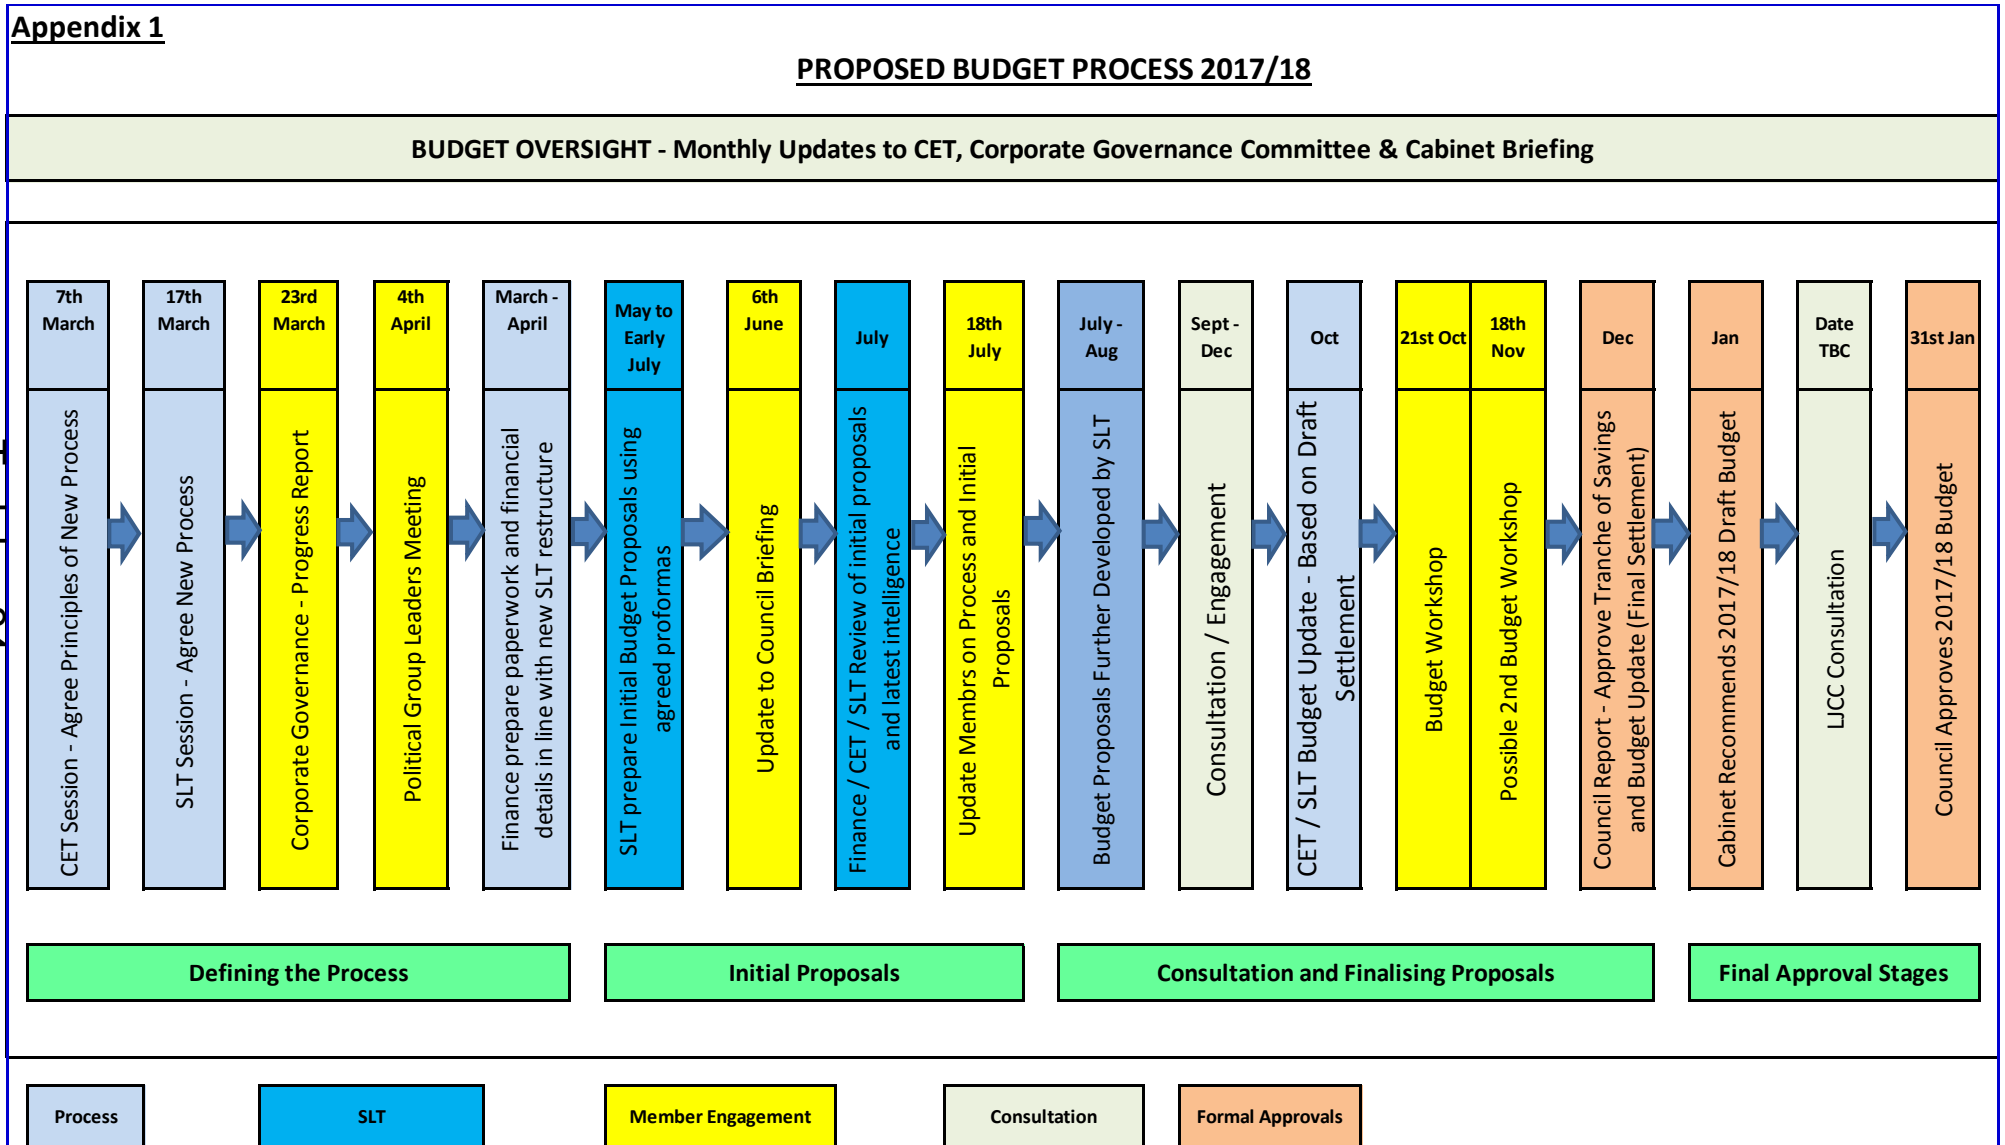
Appendix 1

PROPOSED BUDGET PROCESS 2017/18

BUDGET OVERSIGHT - Monthly Updates to CET, Corporate Governance Committee & Cabinet Briefing

7th March
CET Session - Agree Principles of New Process

17th March
SLT Session - Agree New Process

23rd March
Corporate Governance - Progress Report

4th April
Political Group Leaders Meeting

March - April
Finance prepare paperwork and financial details in line with new SLT restructure

May to Early July
SLT prepare Initial Budget Proposals using agreed proformas

6th June
Update to Council Briefing

July
Finance / CET / SLT Review of initial proposals and latest intelligence

18th July
Update Membrs on Process and Initial Proposals

July - Aug
Budget Proposals Further Developed by SLT

Sept - Dec
Consultation / Engagement

Oct
CET / SLT Budget Update - Based on Draft Settlement

21st Oct
Budget Workshop

18th Nov
Possible 2nd Budget Workshop

Dec
Council Report - Approve Tranche of Savings and Budget Update (Final Settlement)

Jan
Cabinet Recommends 2017/18 Draft Budget

Date TBC
LJCC Consultation

31st Jan
Council Approves 2017/18 Budget

Defining the Process

Initial Proposals

Consultation and Finalising Proposals

Final Approval Stages

Process

SLT

Member Engagement

Consultation

Formal Approvals